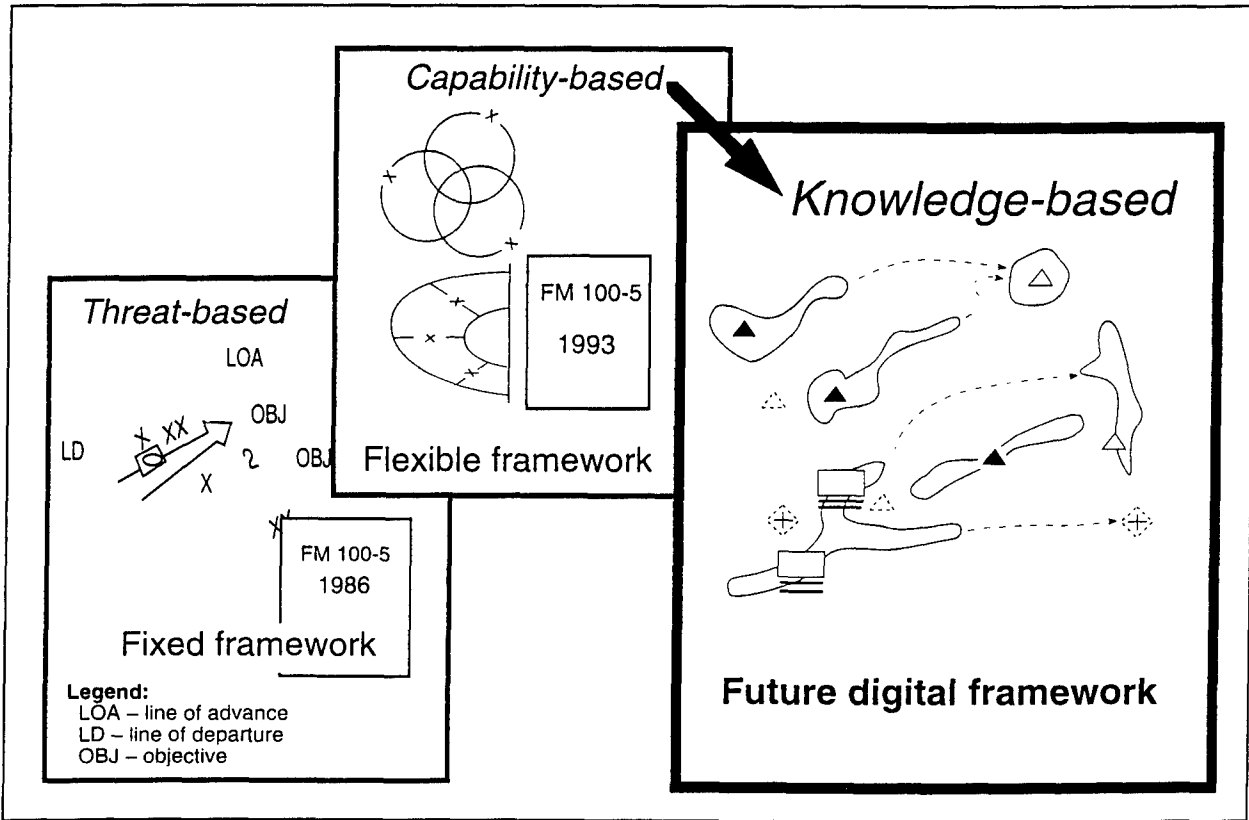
Capability-based

FM 100-5
1993

Flexible framework

Knowledge-based

Future digital framework

Threat-based

LOA

OBJ

LD

XX

X

2

OBJ

X

FM 100-5
1986

Fixed framework

Legend:
LOA – line of advance
LD – line of departure
OBJ – objective